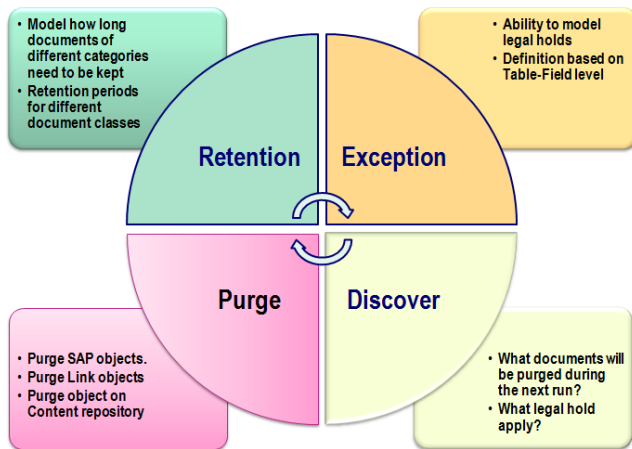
- Model how long documents of different categories need to be kept
- Retention periods for different document classes

- Ability to model legal holds
- Definition based on Table-Field level

Retention

Exception

Purge

Discover

- Purge SAP objects.
- Purge Link objects
- Purge object on Content repository

- What documents will be purged during the next run?
- What legal hold apply?